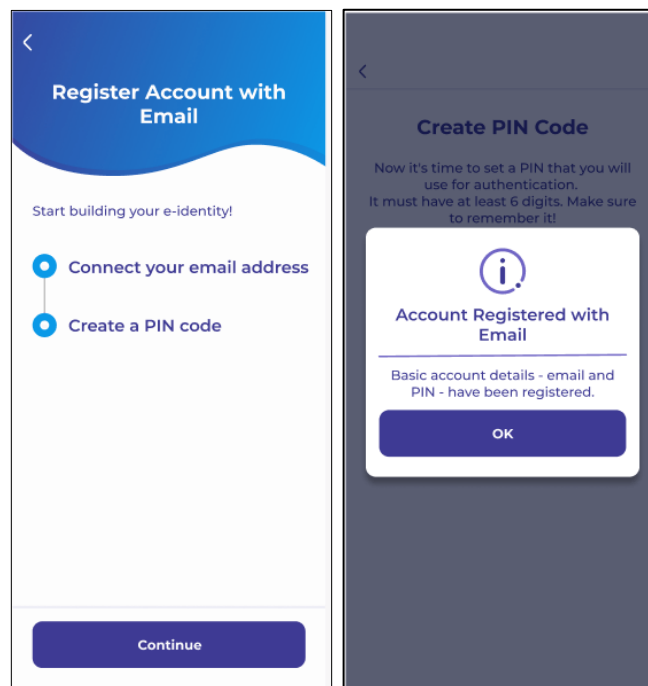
<

Register Account with Email

Start building your e-identity!

Connect your email address

Create a PIN code

Continue

<

Create PIN Code

Now it's time to set a PIN that you will use for authentication.
It must have at least 6 digits. Make sure to remember it!

Account Registered with Email

Basic account details - email and PIN - have been registered.

OK